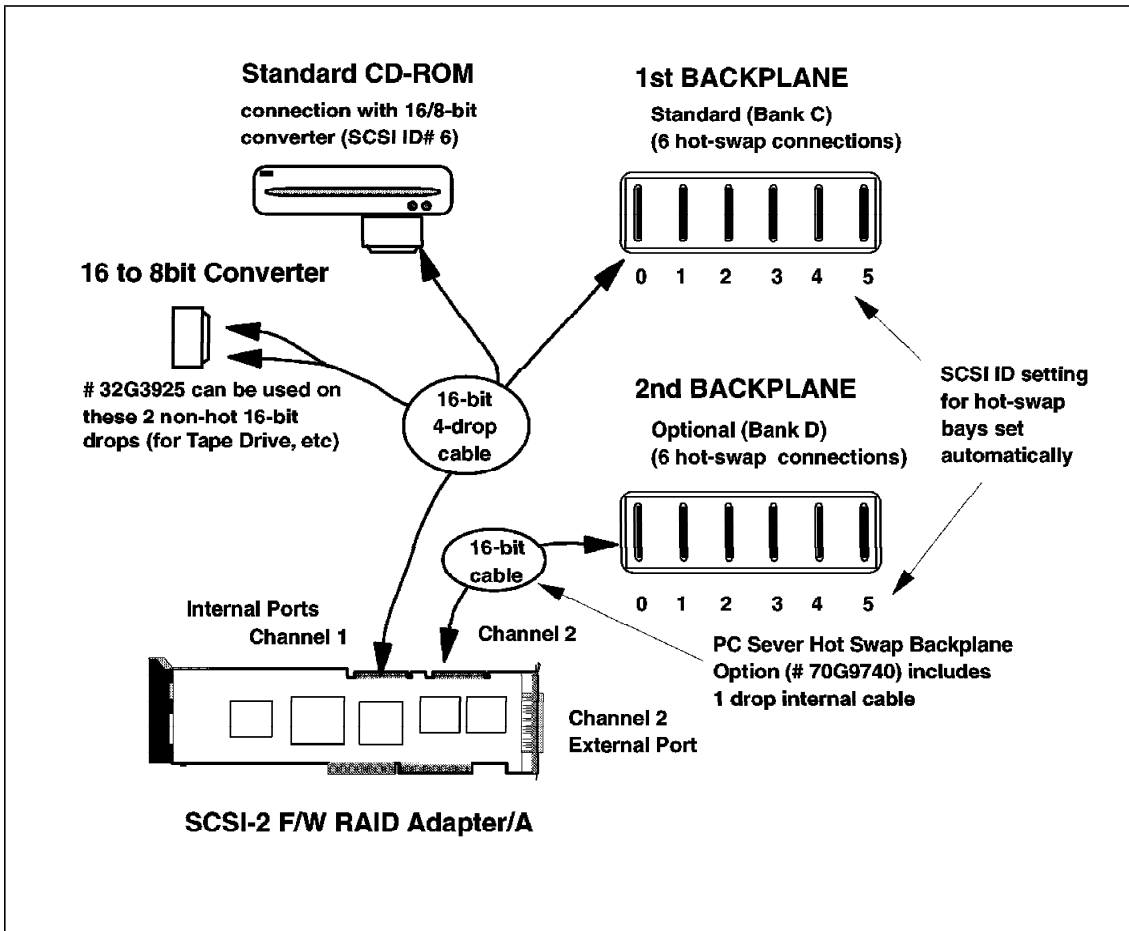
Standard CD-ROM
connection with 16/8-bit converter (SCSI ID# 6)

1st BACKPLANE
Standard (Bank C)
(6 hot-swap connections)

0 1 2 3 4 5

16 to 8bit Converter

# 32G3925 can be used on these 2 non-hot 16-bit drops (for Tape Drive, etc)

16-bit 4-drop cable

2nd BACKPLANE
Optional (Bank D)
(6 hot-swap connections)

SCSI ID setting for hot-swap bays set automatically

16-bit cable

0 1 2 3 4 5

Internal Ports
Channel 1

Channel 2

PC Sever Hot Swap Backplane Option (# 70G9740) includes 1 drop internal cable

Channel 2
External Port

SCSI-2 F/W RAID Adapter/A